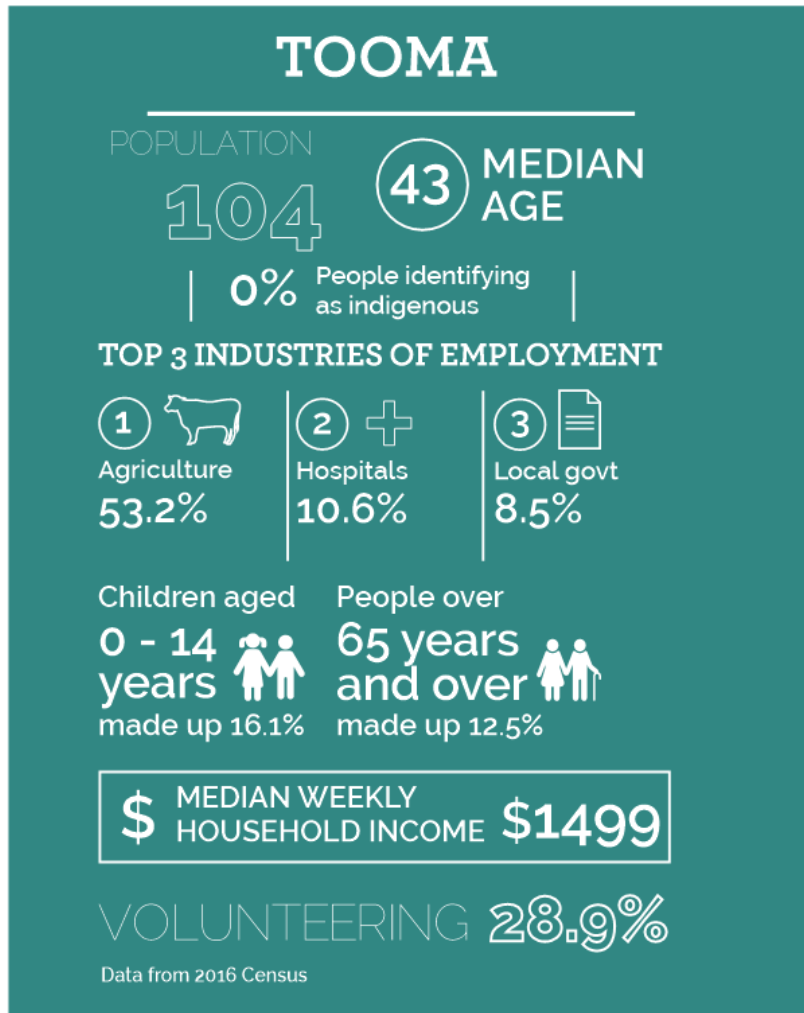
TOOMA

POPULATION
104

43 MEDIAN AGE

0% People identifying as indigenous

TOP 3 INDUSTRIES OF EMPLOYMENT

1
Agriculture
53.2%

2
Hospitals
10.6%

3
Local govt
8.5%

Children aged
0 - 14 years
made up 16.1%

People over
65 years and over
made up 12.5%

$ MEDIAN WEEKLY HOUSEHOLD INCOME $1499

VOLUNTEERING 28.9%

Data from 2016 Census